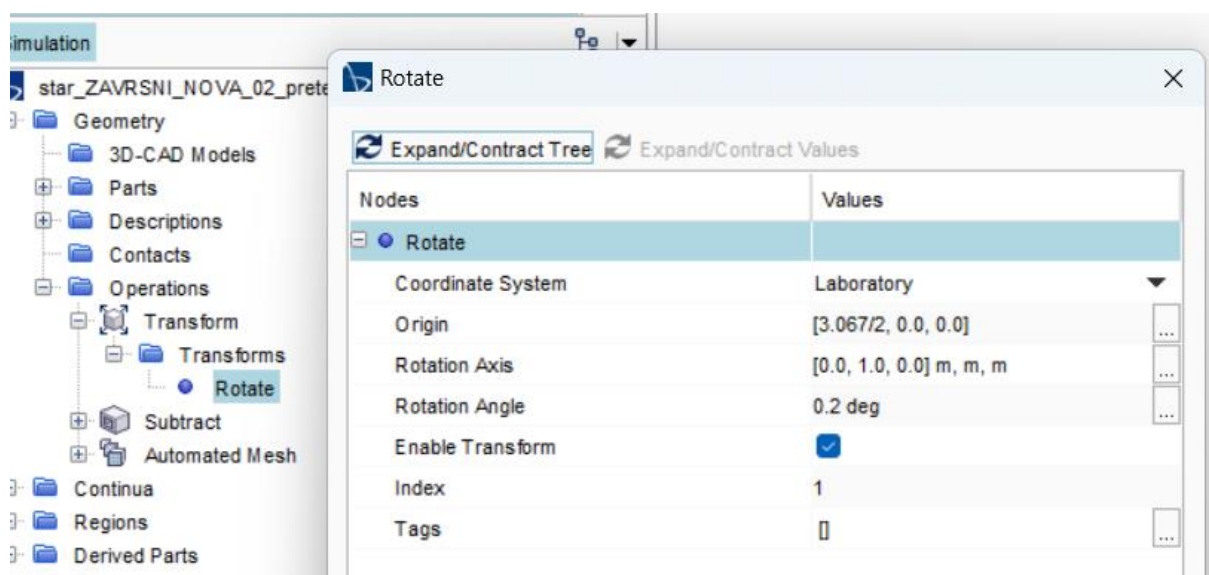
imulation

star_ZAVRSNI_NOVA_02_prete
Geometry
3D-CAD Models
Parts
Descriptions
Contacts
Operations
Transform
Transforms
Rotate
Subtract
Automated Mesh
Continua
Regions
Derived Parts

Rotate

Expand/Contract Tree
Expand/Contract Values

| Nodes | Values |
|---|---|
| Rotate | |
| Coordinate System | Laboratory |
| Origin | [3.067/2, 0.0, 0.0] |
| Rotation Axis | [0.0, 1.0, 0.0] m, m, m |
| Rotation Angle | 0.2 deg |
| Enable Transform | |
| Index | 1 |
| Tags | [] |